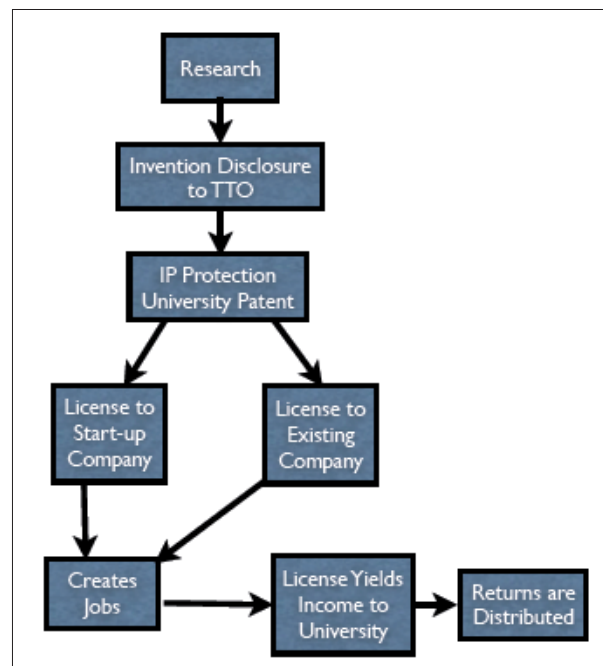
Research

Invention Disclosure to TTO

IP Protection University Patent

License to Start-up Company

License to Existing Company

Creates Jobs

License Yields Income to University

Returns are Distributed